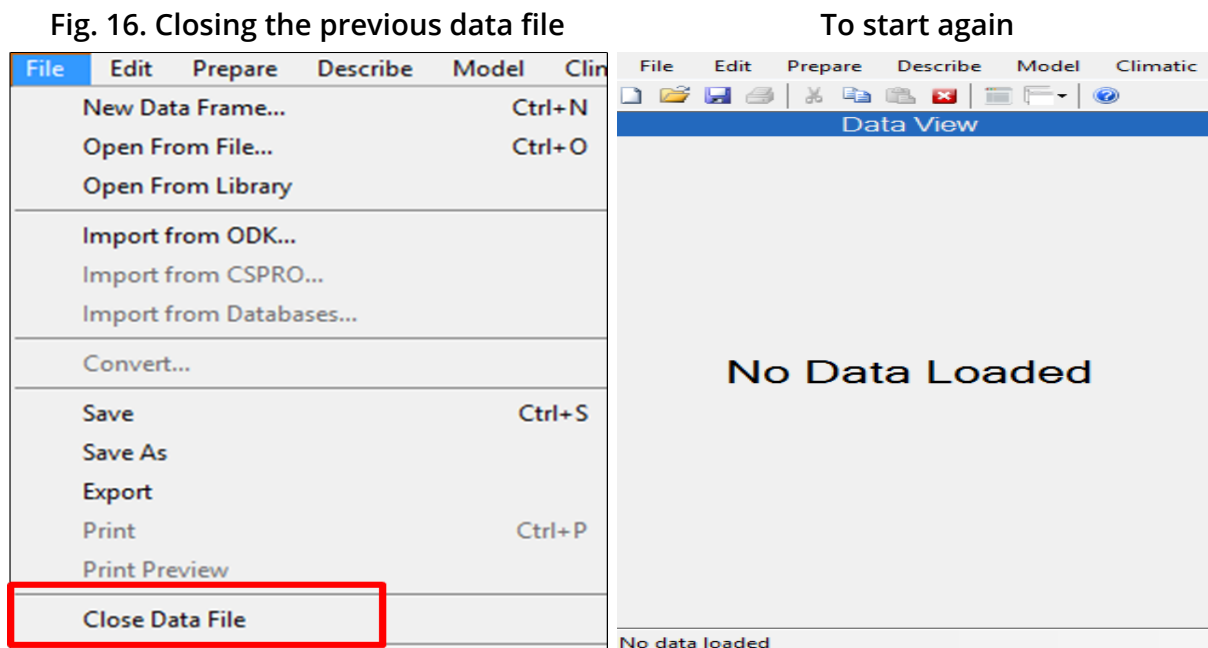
Fig. 16. Closing the previous data file

File Edit Prepare Describe Model Clin

New Data Frame... Ctrl+N
Open From File... Ctrl+O
Open From Library

Import from ODK...
Import from CSPRO...
Import from Databases...

Convert...

Save Ctrl+S
Save As
Export
Print Ctrl+P
Print Preview

Close Data File

To start again

File Edit Prepare Describe Model Climatic

Data View

No Data Loaded

No data loaded